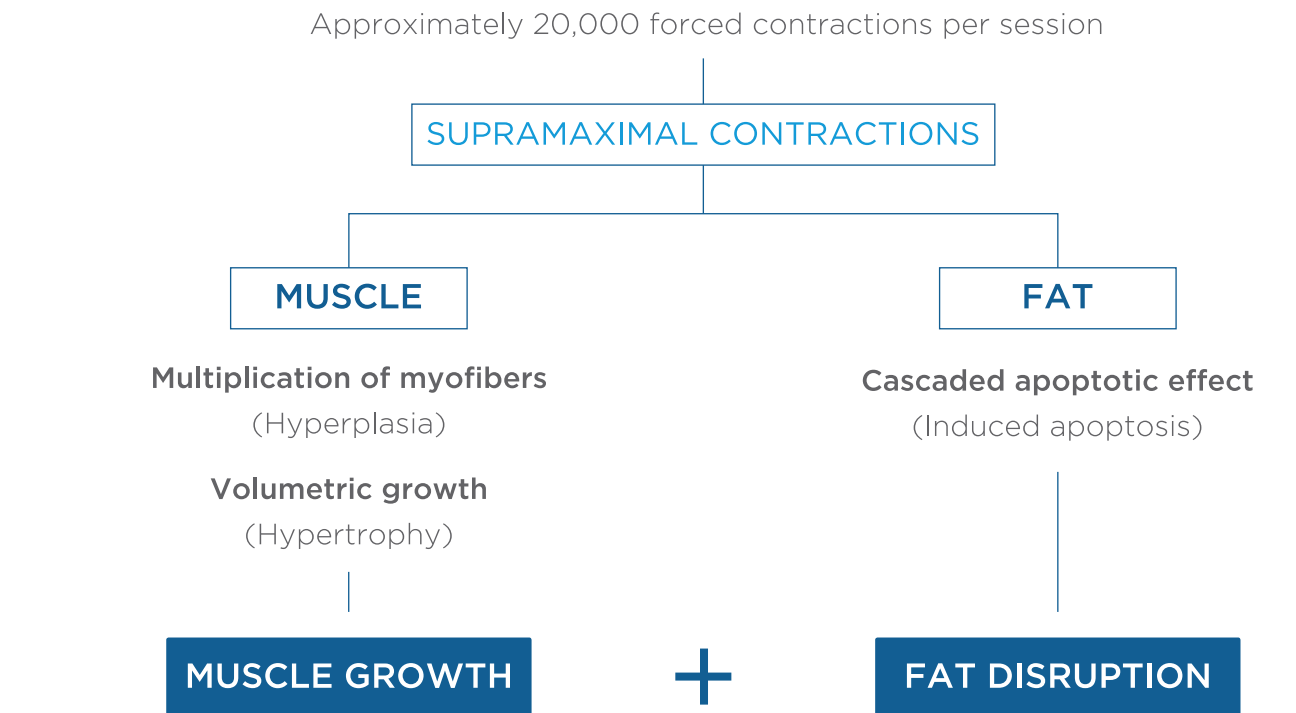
Approximately 20,000 forced contractions per session

SUPRAMAXIMAL CONTRACTIONS

MUSCLE

FAT

Multiplication of myofibers
(Hyperplasia)

Volumetric growth
(Hypertrophy)

Cascaded apoptotic effect
(Induced apoptosis)

MUSCLE GROWTH

+

FAT DISRUPTION